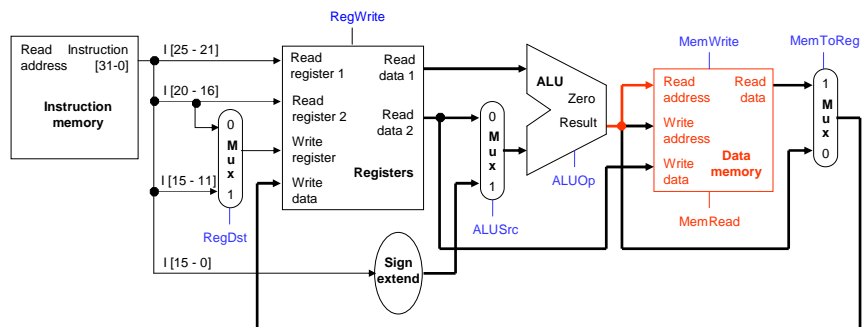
Read address

Instruction [31-0]

Instruction memory

I [25 - 21]

I [20 - 16]

I [15 - 11]

I [15 - 0]

0
M
u
x
1

RegDst

RegWrite

Read register 1

Read register 2

Write register

Write data

Read data 1

Read data 2

Registers

Sign extend

0
M
u
x
1

ALUSrc

ALU

Zero

Result

ALUOp

MemWrite

Read address

Write address

Write data

Read data

Data memory

MemRead

MemToReg

1
M
u
x
0